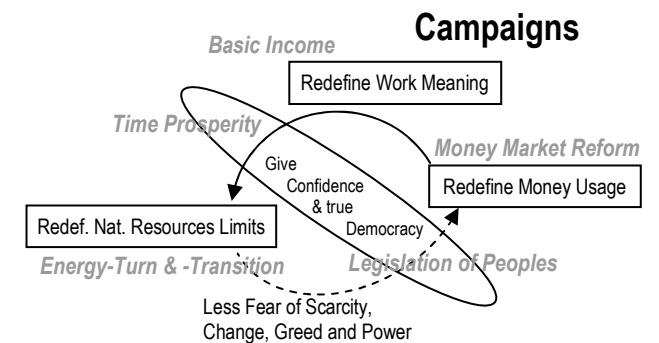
Campaigns

Basic Income

Redefine Work Meaning

Time Prosperity

Money Market Reform

Give Confidence & true Democracy

Redefine Money Usage

Redef. Nat. Resources Limits

Energy-Turn & -Transition

Legislation of Peoples

Less Fear of Scarcity, Change, Greed and Power